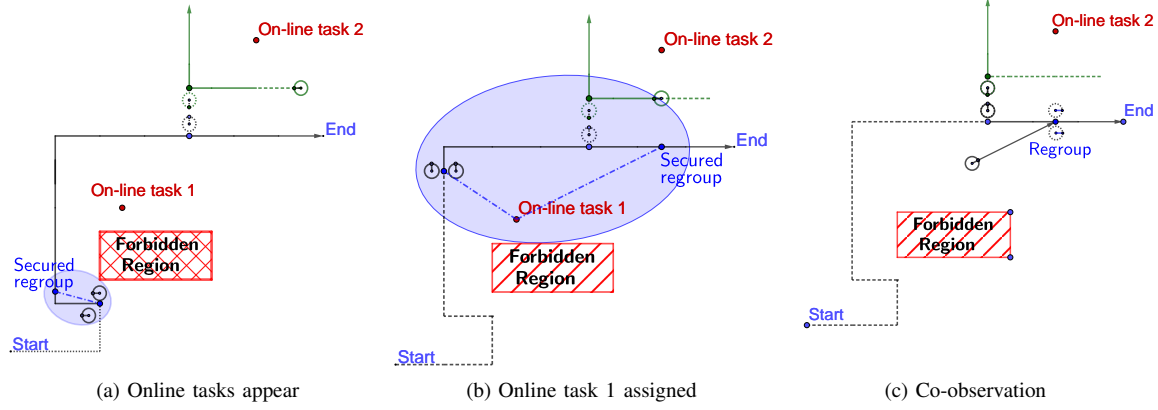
On-line task 2

End

On-line task 1

Forbidden Region

Secured regroup

Start

(a) Online tasks appear

On-line task 2

End

Secured regroup

On-line task 1

Forbidden Region

Start

(b) Online task 1 assigned

On-line task 2

End

Regroup

Forbidden Region

Start

(c) Co-observation